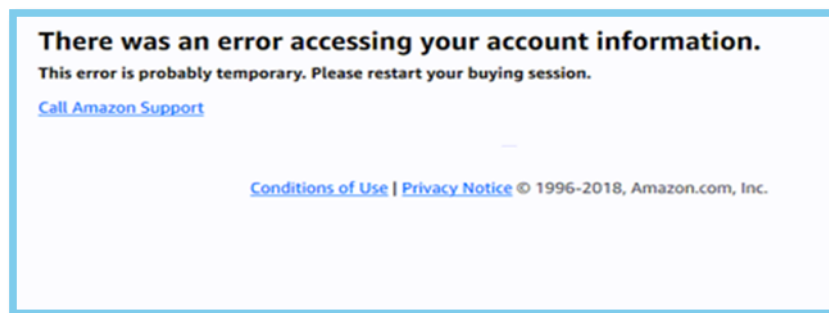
There was an error accessing your account information.

This error is probably temporary. Please restart your buying session.

Call Amazon Support

Conditions of Use | Privacy Notice © 1996-2018, Amazon.com, Inc.